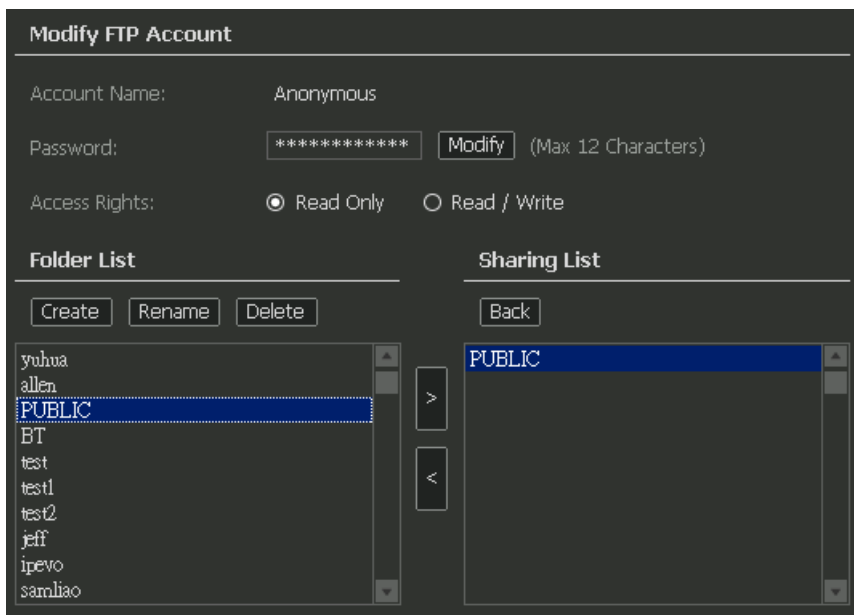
Modify FTP Account

Account Name: Anonymous

Password: ************ Modify (Max 12 Characters)

Access Rights: Read Only Read / Write

Folder List

Create Rename Delete

yuhua
allen
PUBLIC
BT
test
test1
test2
jeff
ipevo
samliao

>

<

Sharing List

Back

PUBLIC